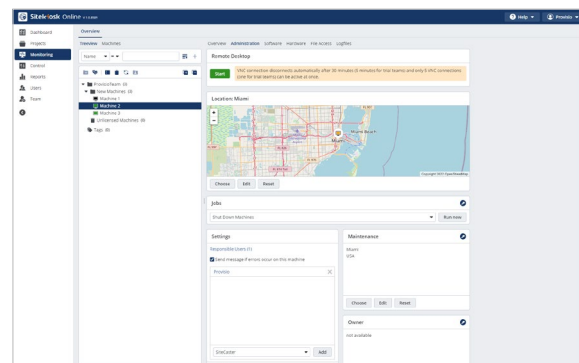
SiteKiosk Online

Help ▾

Provisis ▾

Dashboard

Projects

Monitoring

Control

Reports

Users

Team

Overview

Overview Machines

Name

ProvisisTeam (9)

New Machines (3)

Machine 1

Machine 2

Machine 3

Unlicensed Machines (6)

Tags (6)

Overview Administration Software Hardware File Access Logfiles

Remote Desktop

Start

VNC connection disconnects automatically after 30 minutes (5 minutes for trial teams) and only 5 VNC connections (one for trial teams) can be active at once.

Location: Miami

Miami

Miami Beach

Copyright 2021 OpenStreetMap

Choose Edit Reset

Jobs

Shut Down Machines

Run now

Settings

Responsible Users (1)

Send message if errors occur on this machine

Provisis

SiteCaster

Add

Maintenance

Miami

USA

Choose Edit Reset

Owner

not available